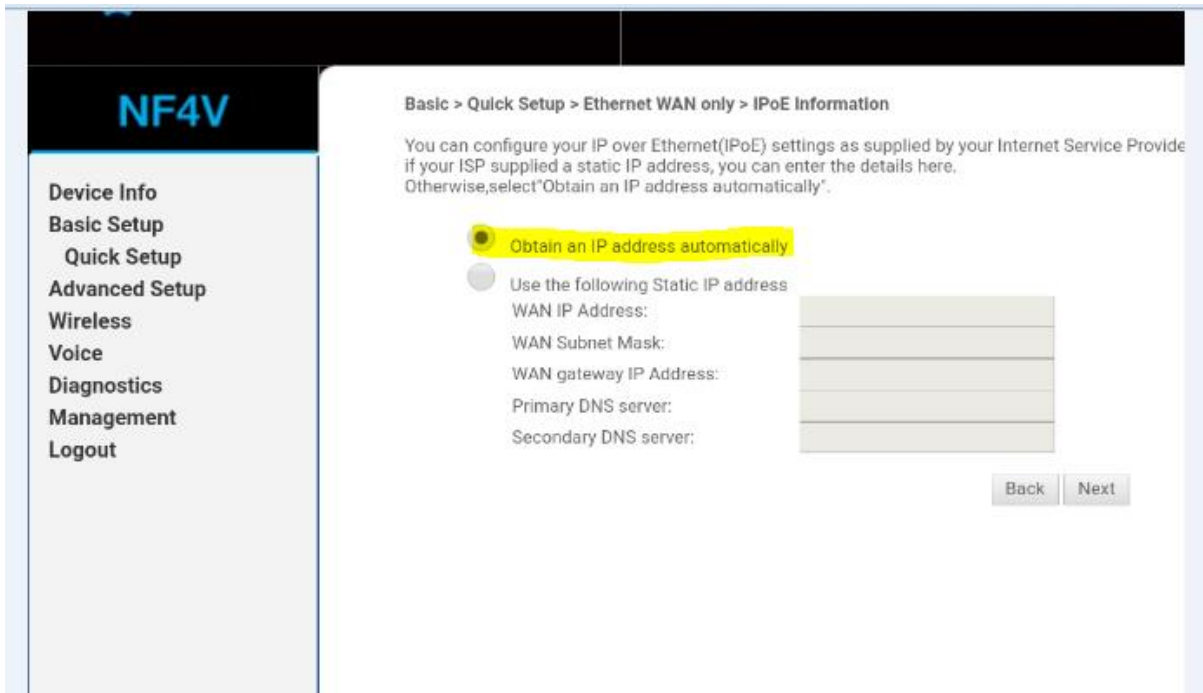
NF4V

Device Info
Basic Setup
Quick Setup
Advanced Setup
Wireless
Voice
Diagnostics
Management
Logout

Basic > Quick Setup > Ethernet WAN only > IPoE Information

You can configure your IP over Ethernet(IPoE) settings as supplied by your Internet Service Provide if your ISP supplied a static IP address, you can enter the details here. Otherwise,select"Obtain an IP address automatically".

Obtain an IP address automatically

Use the following Static IP address
WAN IP Address:
WAN Subnet Mask:
WAN gateway IP Address:
Primary DNS server:
Secondary DNS server:

Back Next